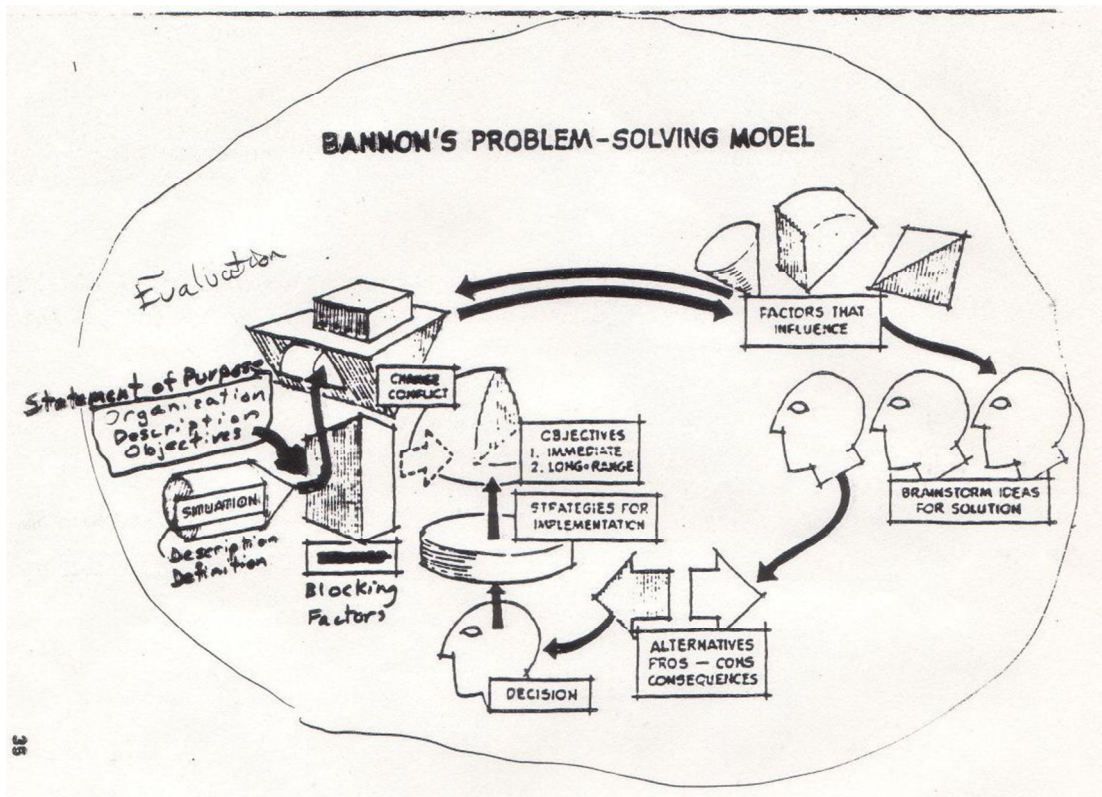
BANNON'S PROBLEM-SOLVING MODEL

Evaluation

FACTORS THAT INFLUENCE

Statement of Purpose
Organization
Description
Objectives

CHANGE CONFLICT

OBJECTIVES
1. IMMEDIATE
2. LONG-RANGE

SITUATION
Description
Definition

STRATEGIES FOR IMPLEMENTATION

BRAINSTORM IDEAS FOR SOLUTION

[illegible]
Blocking Factors

ALTERNATIVES
PROS — CONS
CONSEQUENCES

DECISION

35